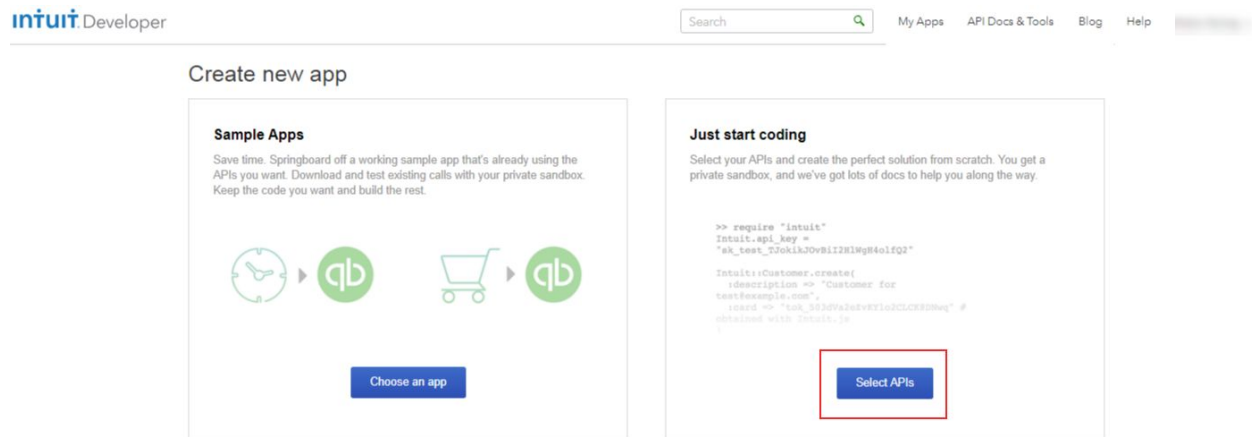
INTUIT Developer

Search

My Apps API Docs & Tools Blog Help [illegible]

Create new app

Sample Apps

Save time. Springboard off a working sample app that's already using the APIs you want. Download and test existing calls with your private sandbox. Keep the code you want and build the rest.

qb

qb

Choose an app

Just start coding

Select your APIs and create the perfect solution from scratch. You get a private sandbox, and we've got lots of docs to help you along the way.

>> require "intuit"
Intuit.api_key = "sk_test_TJokikJOvBiI2HlWgH4olfQ2"

Intuit::Customer.create(
:description => "Customer for test@example.com",
:card => "tok_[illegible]" # obtained with Intuit.js
)

Select APIs